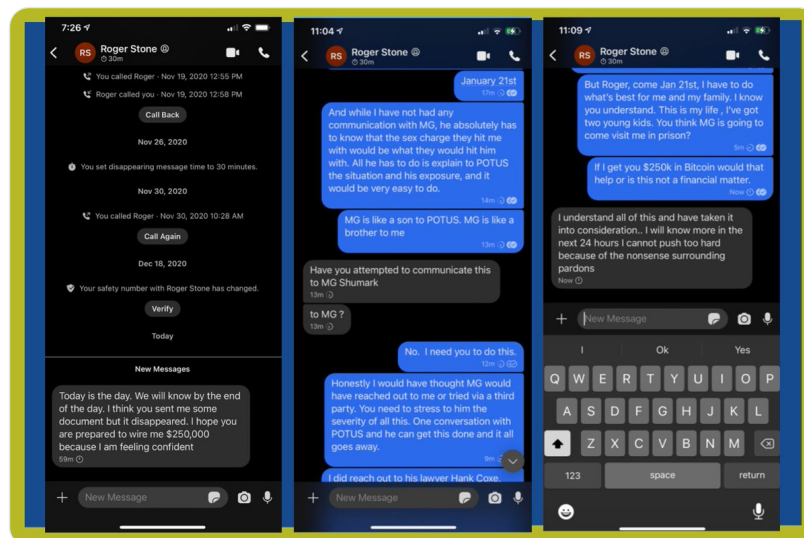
7:26

RS Roger Stone
30m

You called Roger - Nov 19, 2020 12:55 PM

Roger called you - Nov 19, 2020 12:58 PM

Call Back

Nov 26, 2020

You set disappearing message time to 30 minutes.

Nov 30, 2020

You called Roger - Nov 30, 2020 10:28 AM

Call Again

Dec 18, 2020

Your safety number with Roger Stone has changed.

Verify

Today

New Messages

Today is the day. We will know by the end of the day. I think you sent me some document but it disappeared. I hope you are prepared to wire me $250,000 because I am feeling confident
59m

New Message

11:04

RS Roger Stone
30m

January 21st
17m

And while I have not had any communication with MG, he absolutely has to know that the sex charge they hit me with would be what they would hit him with. All he has to do is explain to POTUS the situation and his exposure, and it would be very easy to do.
14m

MG is like a son to POTUS. MG is like a brother to me
13m

Have you attempted to communicate this to MG Shumark
13m

to MG ?
13m

No. I need you to do this.
12m

Honestly I would have thought MG would have reached out to me or tried via a third party. You need to stress to him the severity of all this. One conversation with POTUS and he can get this done and it all goes away.
9m

I did reach out to his lawyer Hank Coxe.

New Message

11:09

RS Roger Stone
30m

But Roger, come Jan 21st, I have to do what's best for me and my family. I know you understand. This is my life , I've got two young kids. You think MG is going to come visit me in prison?
5m

If I get you $250k in Bitcoin would that help or is this not a financial matter.
Now

I understand all of this and have taken it into consideration.. I will know more in the next 24 hours I cannot push too hard because of the nonsense surrounding pardons
Now

New Message

I Ok Yes

Q W E R T Y U I O P
A S D F G H J K L
Z X C V B N M
123 space return